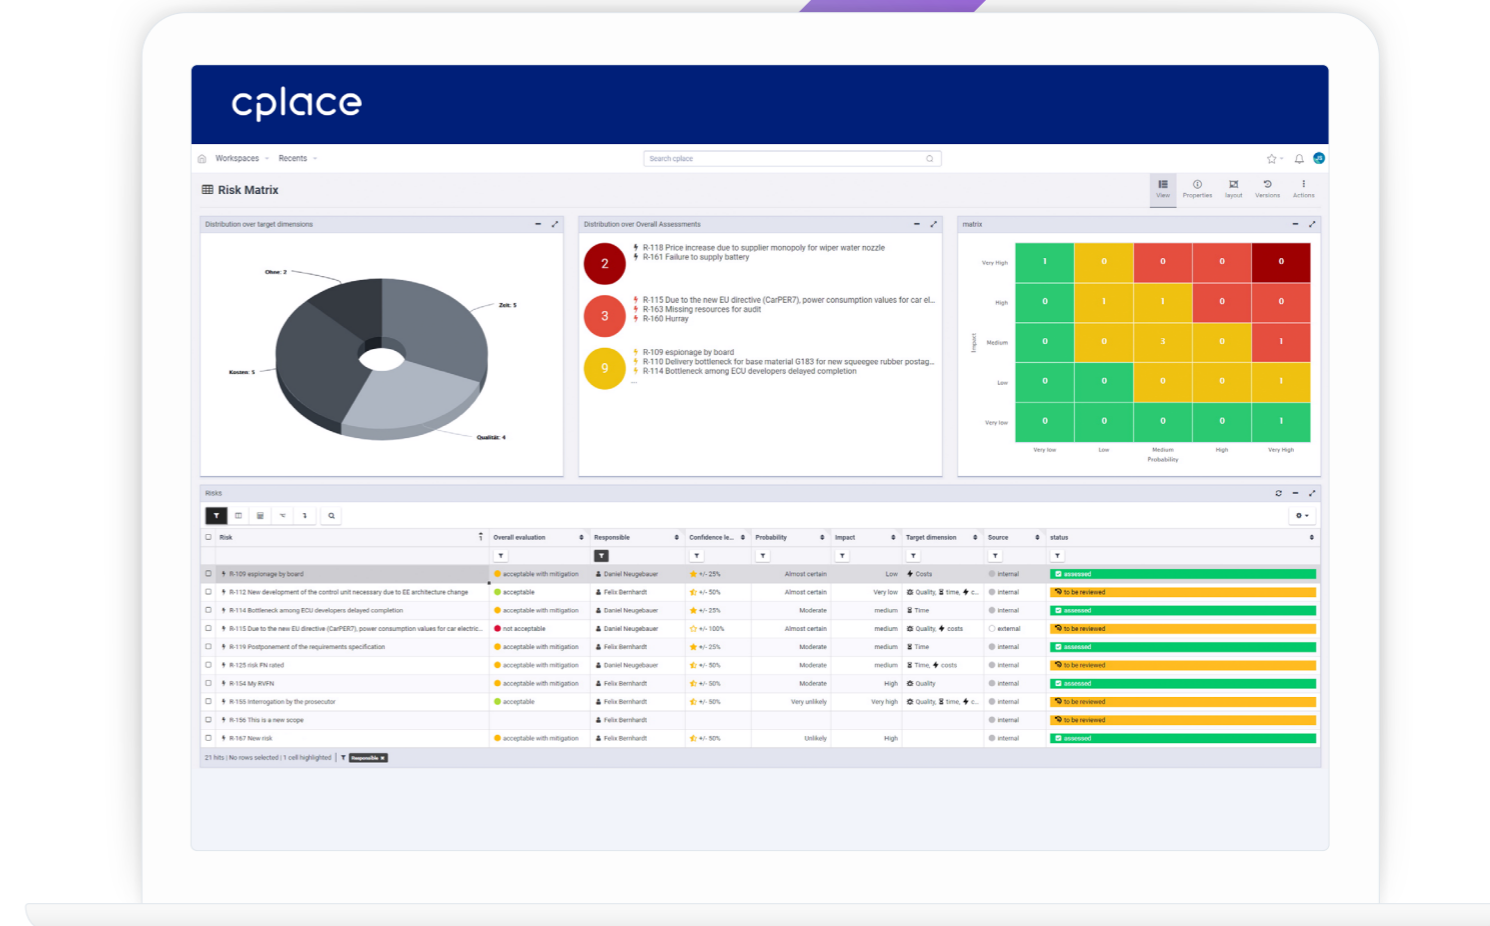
cplace

Workspaces Recents

Search cplace

Risk Matrix

View Properties layout Versions Actions

Distribution over target dimensions

Ohne: 2
Zeit: 5
Kosten: 5
Qualität: 4

Distribution over Overall Assessments

2
R-118 Price increase due to supplier monopoly for wiper water nozzle
R-161 Failure to supply battery

3
R-115 Due to the new EU directive (CarPER7), power consumption values for car el...
R-163 Missing resources for audit
R-160 Hurray

9
R-109 espionage by board
R-110 Delivery bottleneck for base material G183 for new squeegee rubber postag...
R-114 Bottleneck among ECU developers delayed completion
...

matrix

| Impact | | | | | |
|---|---|---|---|---|---|
| Very High | 1 | 0 | 0 | 0 | 0 |
| High | 0 | 1 | 1 | 0 | 0 |
| Medium | 0 | 0 | 3 | 0 | 1 |
| Low | 0 | 0 | 0 | 0 | 1 |
| Very low | 0 | 0 | 0 | 0 | 1 |
| | Very low | Low | Medium | High | Very High |

Probability

Risks

| Risk | Overall evaluation | Responsible | Confidence le... | Probability | Impact | Target dimension | Source | status |
|---|---|---|---|---|---|---|---|---|
| R-109 espionage by board | acceptable with mitigation | Daniel Neugebauer | +/- 25% | Almost certain | Low | Costs | internal | assessed |
| R-112 New development of the control unit necessary due to EE architecture change | acceptable | Felix Bernhardt | +/- 50% | Almost certain | Very low | Quality, time, c... | internal | to be reviewed |
| R-114 Bottleneck among ECU developers delayed completion | acceptable with mitigation | Daniel Neugebauer | +/- 25% | Moderate | medium | Time | internal | assessed |
| R-115 Due to the new EU directive (CarPER7), power consumption values for car electric... | not acceptable | Daniel Neugebauer | +/- 100% | Almost certain | medium | Quality, costs | external | to be reviewed |
| R-119 Postponement of the requirements specification | acceptable with mitigation | Felix Bernhardt | +/- 25% | Moderate | medium | Time | internal | assessed |
| R-125 risk PN rated | acceptable with mitigation | Daniel Neugebauer | +/- 50% | Moderate | medium | Time, costs | internal | to be reviewed |
| R-154 My RVFN | acceptable with mitigation | Felix Bernhardt | +/- 50% | Moderate | High | Quality | internal | assessed |
| R-155 Interrogation by the prosecutor | acceptable | Felix Bernhardt | +/- 50% | Very unlikely | Very high | Quality, time, c... | internal | to be reviewed |
| R-156 This is a new scope | | Felix Bernhardt | | | | | internal | to be reviewed |
| R-167 New risk | acceptable with mitigation | Felix Bernhardt | +/- 50% | Unlikely | High | | internal | assessed |

21 hits | No rows selected | 1 cell highlighted | Responsible